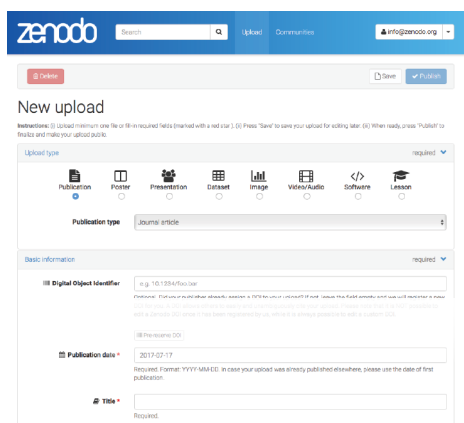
zenodo

Search

Upload Communities

info@zenodo.org

Delete

Save Publish

New upload

Instructions: (i) Upload minimum one file or fill-in required fields (marked with a red star). (ii) Press "Save" to save your upload for editing later. (iii) When ready, press "Publish" to finalize and make your upload public.

Upload type

required

Publication Poster Presentation Dataset Image Video/Audio Software Lesson

Publication type

Journal article

Basic information

required

Digital Object Identifier

e.g. 10.1234/foo.bar

Optional. Did your publisher already assign a DOI to your upload? If not, leave the field empty and we will register a new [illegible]

Pre-reserve DOI

Publication date *

2017-07-17

Required. Format: YYYY-MM-DD. In case your upload was already published elsewhere, please use the date of first publication.

Title *

Required.